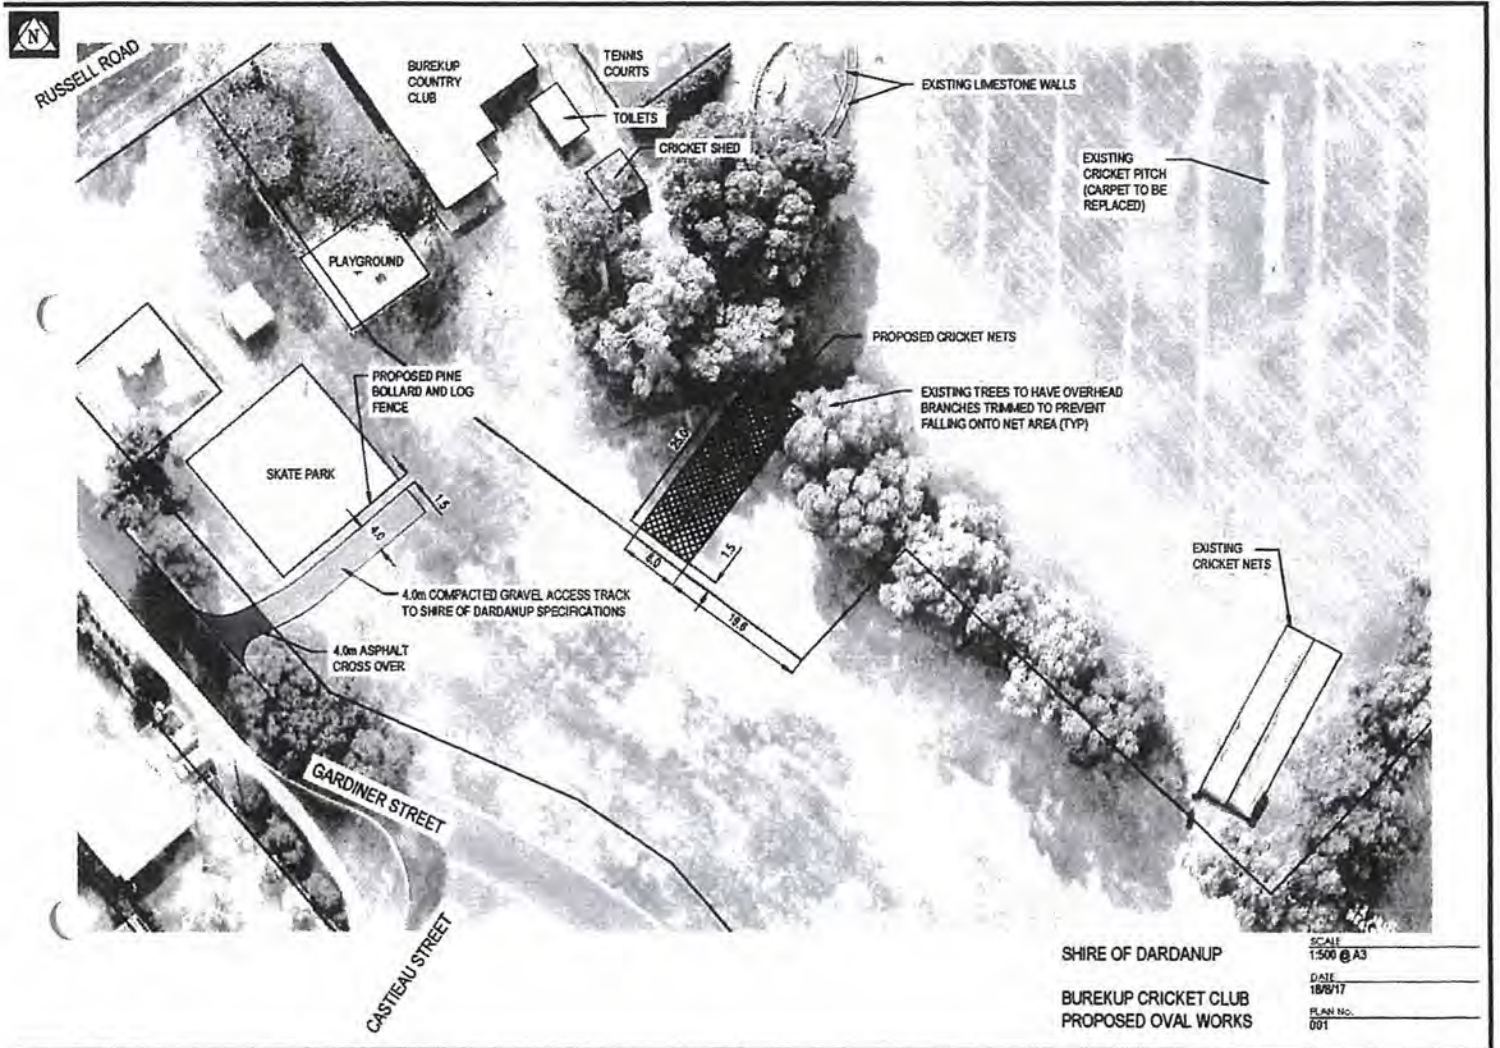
N

RUSSELL ROAD

BUREKUP COUNTRY CLUB

TENNIS COURTS

TOILETS

CRICKET SHED

EXISTING LIMESTONE WALLS

EXISTING CRICKET PITCH (CARPET TO BE REPLACED)

PLAYGROUND

PROPOSED CRICKET NETS

PROPOSED PINE BOLLARD AND LOG FENCE

EXISTING TREES TO HAVE OVERHEAD BRANCHES TRIMMED TO PREVENT FALLING ONTO NET AREA (TYP)

SKATE PARK

1.5

4.0

25.0

1.5

6.0

18.6

4.0m COMPACTED GRAVEL ACCESS TRACK TO SHIRE OF DARDANUP SPECIFICATIONS

4.0m ASPHALT CROSS OVER

EXISTING CRICKET NETS

GARDINER STREET

CASTIEAU STREET

SHIRE OF DARDANUP

BUREKUP CRICKET CLUB
PROPOSED OVAL WORKS

SCALE
1:500 @ A3

DATE
18/8/17

PLAN No.
001